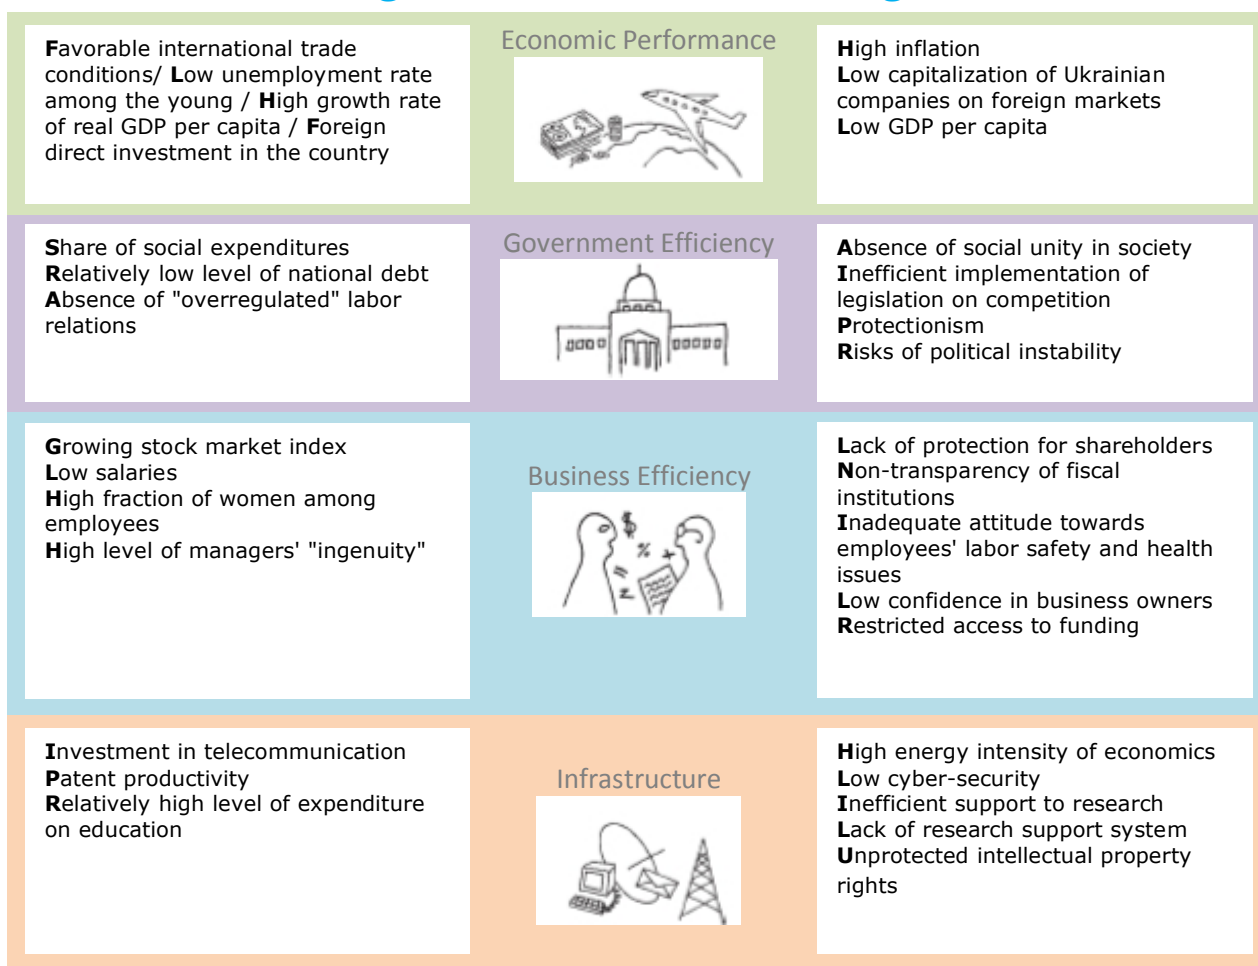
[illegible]

Favorable international trade conditions/ Low unemployment rate among the young / High growth rate of real GDP per capita / Foreign direct investment in the country

Economic Performance

High inflation
Low capitalization of Ukrainian companies on foreign markets
Low GDP per capita

Share of social expenditures
Relatively low level of national debt
Absence of "overregulated" labor relations

Government Efficiency

Absence of social unity in society
Inefficient implementation of legislation on competition
Protectionism
Risks of political instability

Growing stock market index
Low salaries
High fraction of women among employees
High level of managers' "ingenuity"

Business Efficiency

Lack of protection for shareholders
Non-transparency of fiscal institutions
Inadequate attitude towards employees' labor safety and health issues
Low confidence in business owners
Restricted access to funding

Investment in telecommunication
Patent productivity
Relatively high level of expenditure on education

Infrastructure

High energy intensity of economics
Low cyber-security
Inefficient support to research
Lack of research support system
Unprotected intellectual property rights